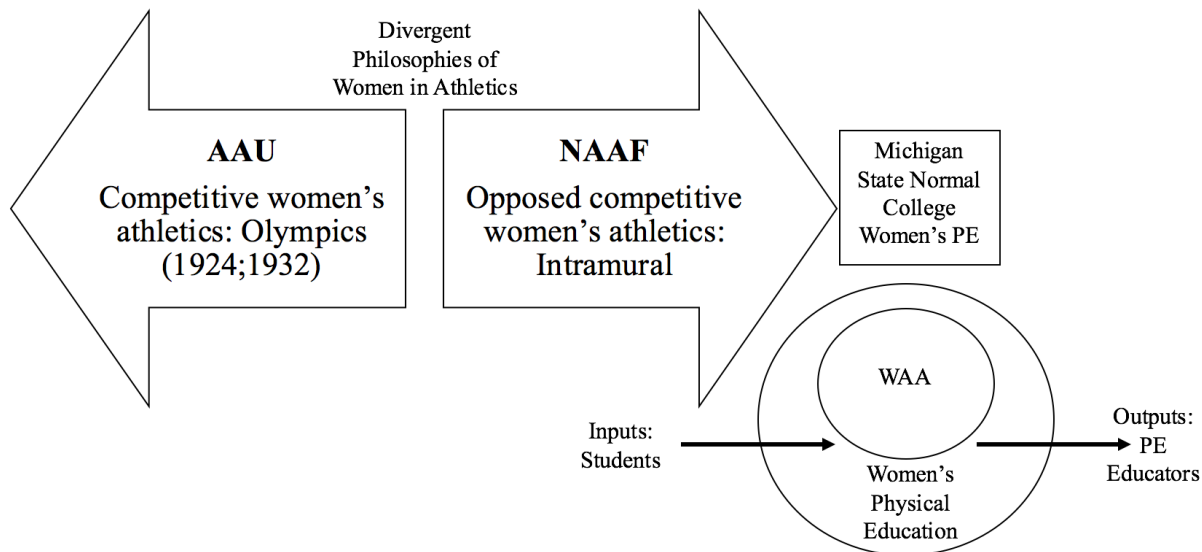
Divergent Philosophies of Women in Athletics

AAU
Competitive women's athletics: Olympics (1924;1932)

NAAF
Opposed competitive women's athletics: Intramural

Michigan State Normal College Women's PE

WAA

Inputs: Students

Women's Physical Education

Outputs: PE Educators